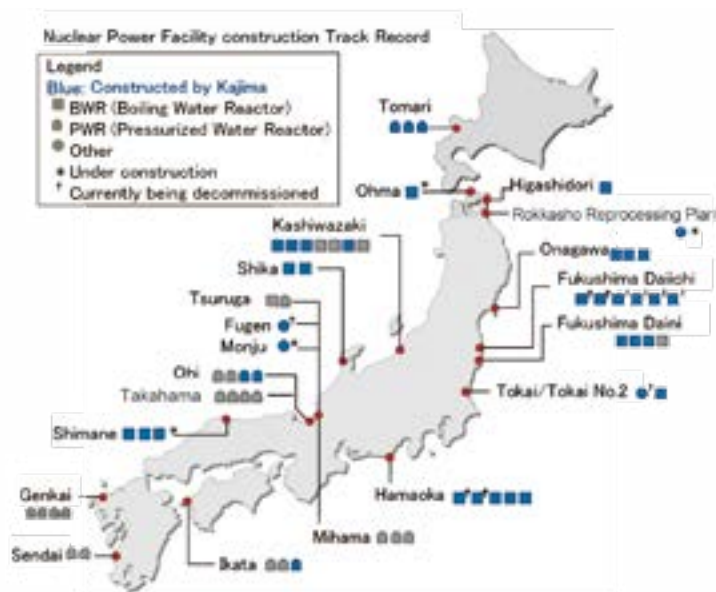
Nuclear Power Facility construction Track Record

Legend
Blue: Constructed by Kajima
BWR (Boiling Water Reactor)
PWR (Pressurized Water Reactor)
Other
* Under construction
† Currently being decommissioned

Tomari

Ohma *

Higashidori

Rokkasho Reprocessing Plant *

Kashiwazaki

Onagawa

Shika

Fukushima Daiichi

Tsuruga

Fugen †

Fukushima Daini

Monju †

Ohi

Takahama

Tokai/Tokai No.2 †

Shimane *

Genkai

Hamaoka † †

Mihama

Sendai

Ikata